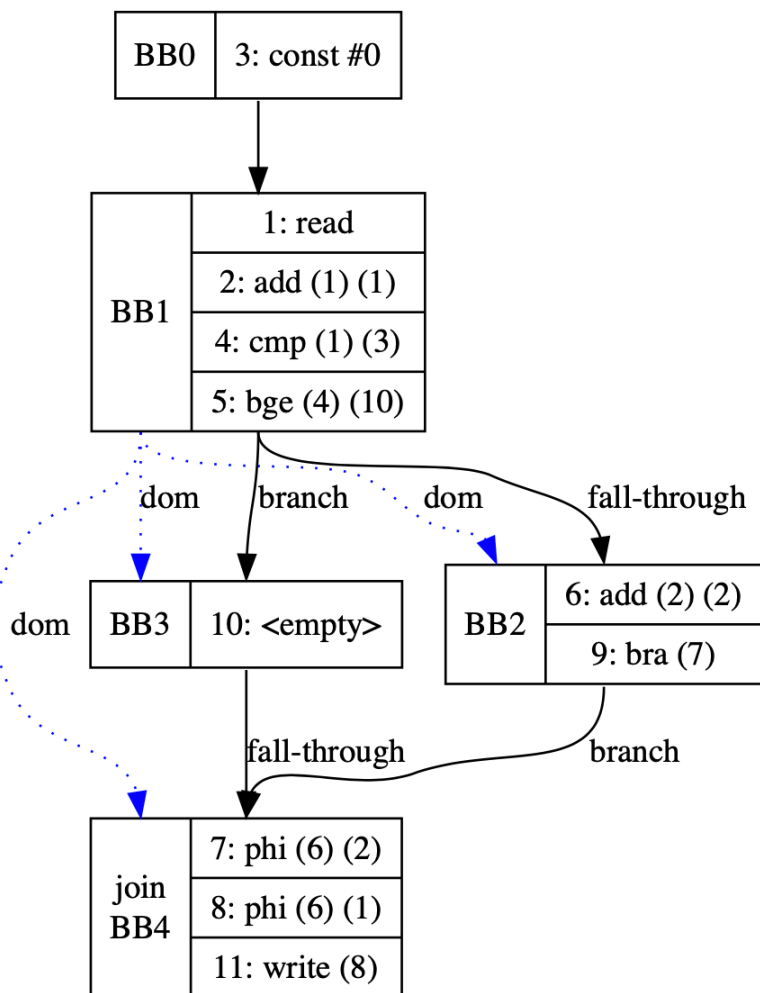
BB0 | 3: const #0

BB1
1: read
2: add (1) (1)
4: cmp (1) (3)
5: bge (4) (10)

dom
branch
dom
fall-through

dom

BB3 | 10: <empty>

BB2
6: add (2) (2)
9: bra (7)

fall-through
branch

join BB4
7: phi (6) (2)
8: phi (6) (1)
11: write (8)